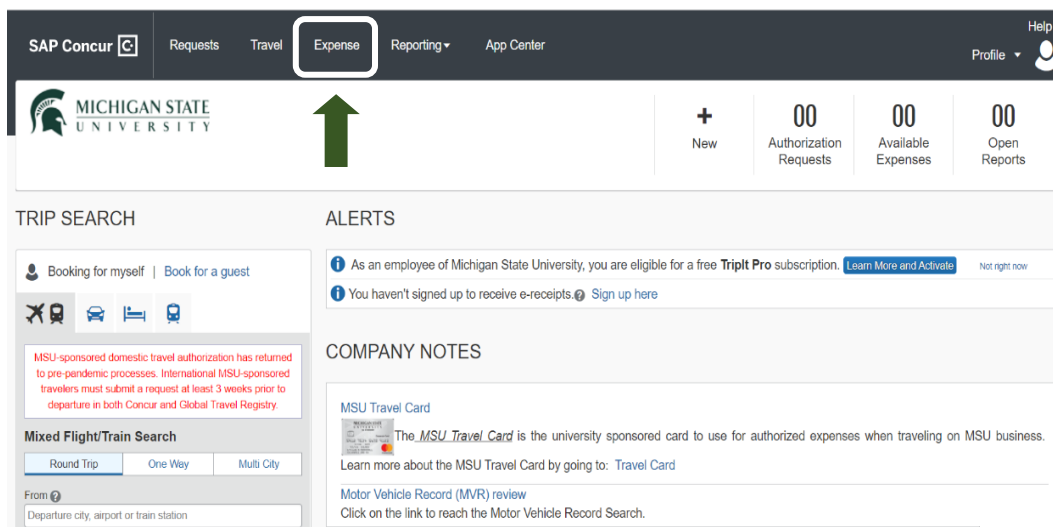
SAP Concur C Requests Travel Expense Reporting App Center Help Profile

MICHIGAN STATE UNIVERSITY

+ New

00 Authorization Requests

00 Available Expenses

00 Open Reports

TRIP SEARCH

Booking for myself | Book for a guest

MSU-sponsored domestic travel authorization has returned to pre-pandemic processes. International MSU-sponsored travelers must submit a request at least 3 weeks prior to departure in both Concur and Global Travel Registry.

Mixed Flight/Train Search

| Round Trip | One Way | Multi City |
|---|---|---|

From

Departure city, airport or train station

ALERTS

As an employee of Michigan State University, you are eligible for a free TripIt Pro subscription. Learn More and Activate Not right now

You haven't signed up to receive e-receipts. Sign up here

COMPANY NOTES

MSU Travel Card

The MSU Travel Card is the university sponsored card to use for authorized expenses when traveling on MSU business.

Learn more about the MSU Travel Card by going to: Travel Card

Motor Vehicle Record (MVR) review

Click on the link to reach the Motor Vehicle Record Search.